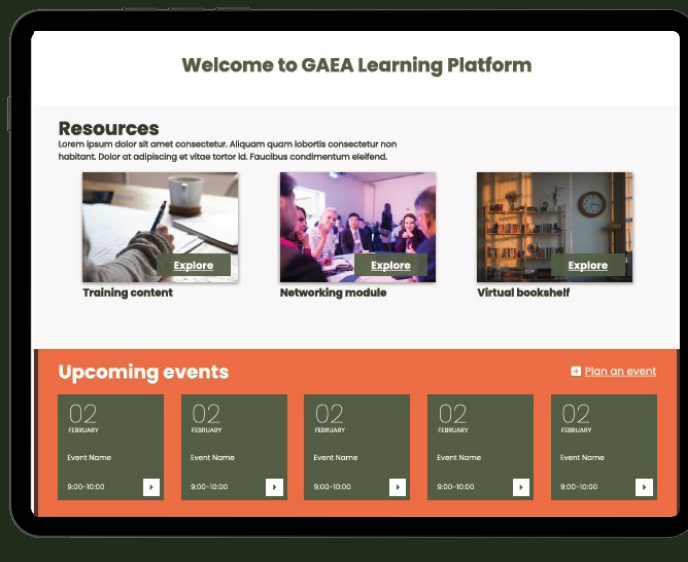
Welcome to GAEA Learning Platform

Resources

Lorem ipsum dolor sit amet consectetur. Aliquam quam lobortis consectetur non habitant. Dolor at adipiscing et vitae tortor id. Faucibus condimentum eleifend.

Explore

Training content

Explore

Networking module

Explore

Virtual bookshelf

Upcoming events

Plan an event

02
FEBRUARY
Event Name
9:00-10:00

02
FEBRUARY
Event Name
9:00-10:00

02
FEBRUARY
Event Name
9:00-10:00

02
FEBRUARY
Event Name
9:00-10:00

02
FEBRUARY
Event Name
9:00-10:00